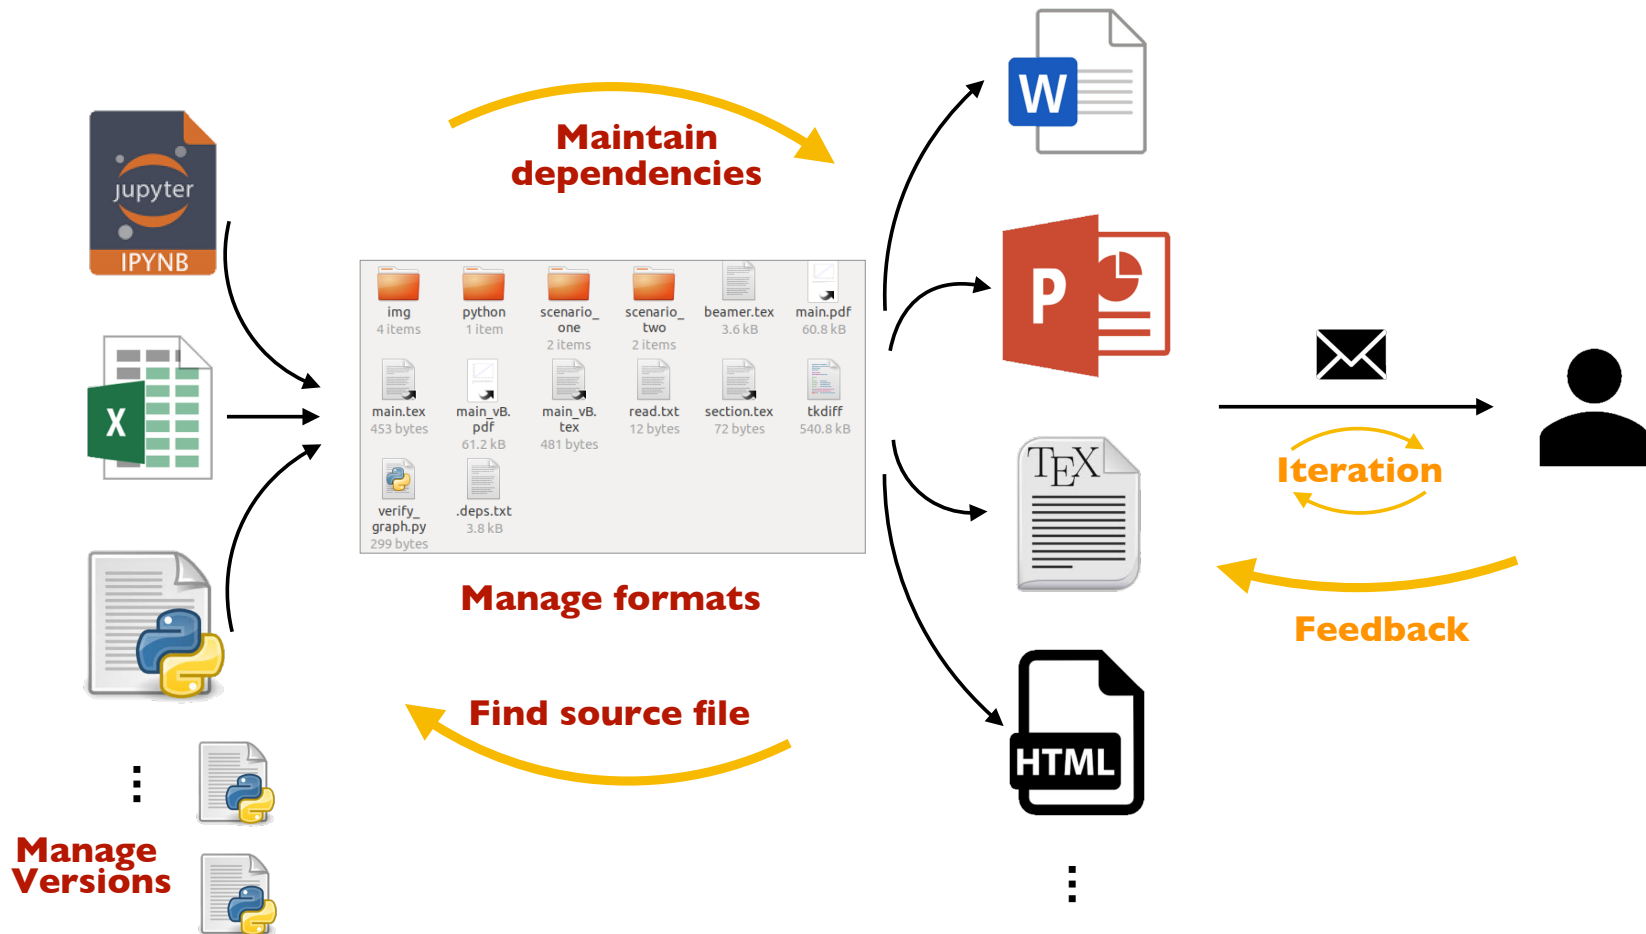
jupyter
IPYNB

X

Maintain dependencies

img
4 items

python
1 item

scenario_one
2 items

scenario_two
2 items

beamer.tex
3.6 kB

main.pdf
60.8 kB

main.tex
453 bytes

main_vB.pdf
61.2 kB

main_vB.tex
481 bytes

read.txt
12 bytes

section.tex
72 bytes

tkdiff
540.8 kB

verify_graph.py
299 bytes

.deps.txt
3.8 kB

Manage formats

Find source file

Manage Versions

W

P

TEX

HTML

Iteration

Feedback